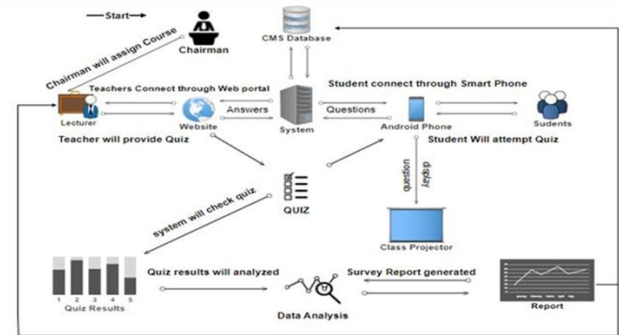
Start

Chairman

CMS Database

Chairman will assign Course

Teachers Connect through Web portal

Student connect through Smart Phone

Answers

Questions

Lecturer

Website

System

Android Phone

Sudents

Teacher will provide Quiz

Student Will attempt Quiz

question

display

QUIZ

system will check quiz

Class Projector

1 2 3 4 5

Quiz Results

Quiz results will analyzed

Survey Report generated

Data Analysis

Report